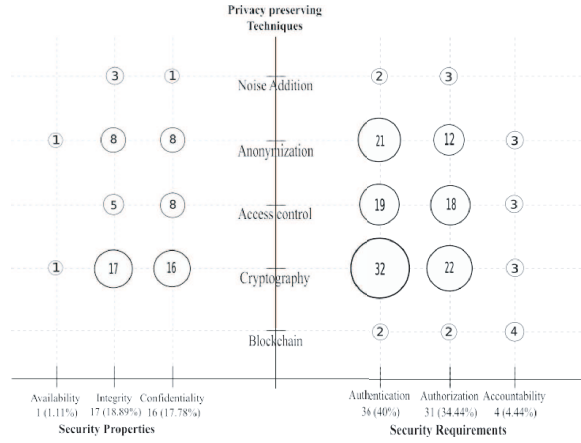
Privacy preserving Techniques

3 1 Noise Addition 2 3

1 8 8 Anonymization 21 12 3

5 8 Access control 19 18 3

1 17 16 Cryptography 32 22 3

Blockchain 2 2 4

Availability 1 (1.11%)
Integrity 17 (18.89%)
Confidentiality 16 (17.78%)
Security Properties

Authentication 36 (40%)
Authorization 31 (34.44%)
Accountability 4 (4.44%)
Security Requirements